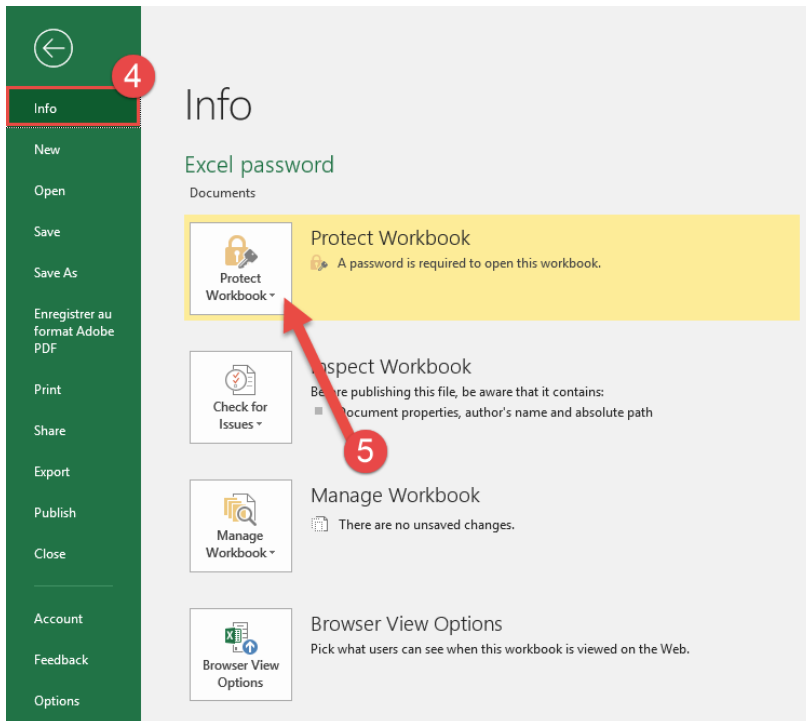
4

Info

New

Open

Save

Save As

Enregistrer au format Adobe PDF

Print

Share

Export

Publish

Close

Account

Feedback

Options

Info

Excel password

Documents

Protect Workbook

Protect Workbook

A password is required to open this workbook.

Check for Issues

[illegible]spect Workbook

Be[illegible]re publishing this file, be aware that it contains:

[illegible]ocument properties, author's name and absolute path

5

Manage Workbook

Manage Workbook

There are no unsaved changes.

Browser View Options

Browser View Options

Pick what users can see when this workbook is viewed on the Web.